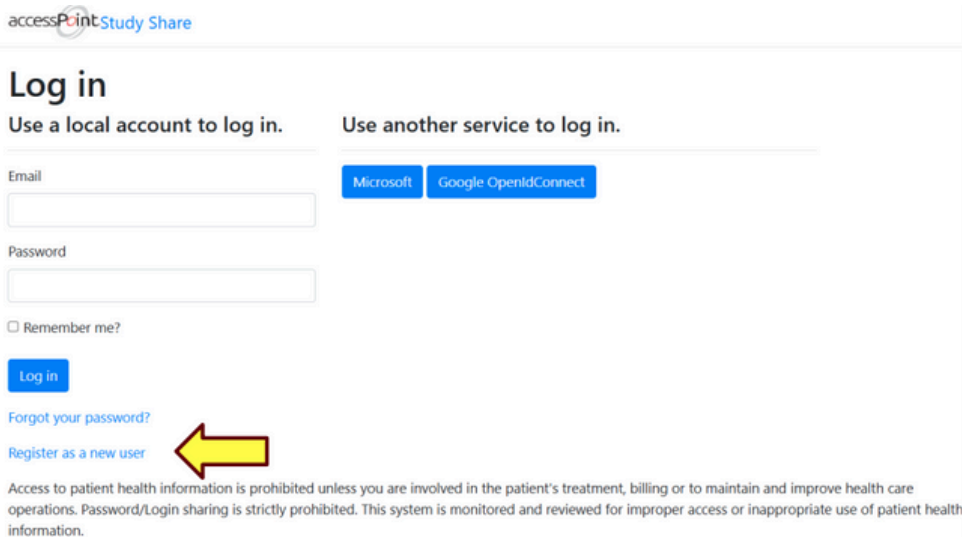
accessPoint Study Share

Log in

Use a local account to log in.

Email

Password

Remember me?

Log in

Forgot your password?

Register as a new user

Use another service to log in.

Microsoft Google OpenIdConnect

Access to patient health information is prohibited unless you are involved in the patient's treatment, billing or to maintain and improve health care operations. Password/Login sharing is strictly prohibited. This system is monitored and reviewed for improper access or inappropriate use of patient health information.